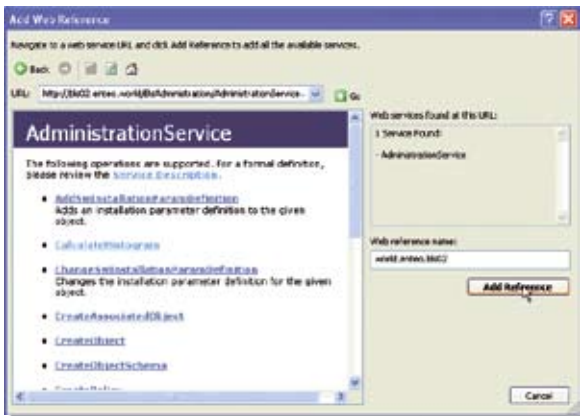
Add Web Reference

Navigate to a web service URL and click Add Reference to add all the available services.

Back

URL: http://bk02.entes.world/BAdministration/AdministrationService.

Go

AdministrationService

The following operations are supported. For a formal definition, please review the Service Description.

- AddInstallationParameterDefinition
Adds an installation parameter definition to the given object.
- CalculateHistogram
- ChangeInstallationParameterDefinition
Changes the installation parameter definition for the given object.
- CreateAssociatedObject
- CreateObject
- CreateObjectSchema
- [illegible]

Web services found at this URL:

1 Service Found:

- AdministrationService

Web reference name:

world.entes.bk02

Add Reference

Cancel